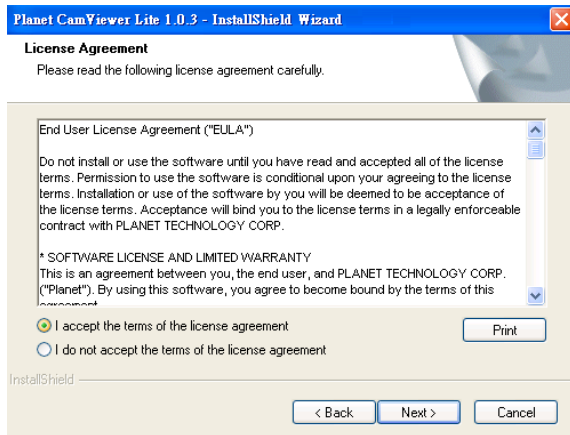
Planet CamViewer Lite 1.0.3 - InstallShield Wizard

License Agreement

Please read the following license agreement carefully.

End User License Agreement ("EULA")

Do not install or use the software until you have read and accepted all of the license terms. Permission to use the software is conditional upon your agreeing to the license terms. Installation or use of the software by you will be deemed to be acceptance of the license terms. Acceptance will bind you to the license terms in a legally enforceable contract with PLANET TECHNOLOGY CORP.

* SOFTWARE LICENSE AND LIMITED WARRANTY
This is an agreement between you, the end user, and PLANET TECHNOLOGY CORP. ("Planet"). By using this software, you agree to become bound by the terms of this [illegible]

I accept the terms of the license agreement

I do not accept the terms of the license agreement

Print

InstallShield

< Back

Next >

Cancel